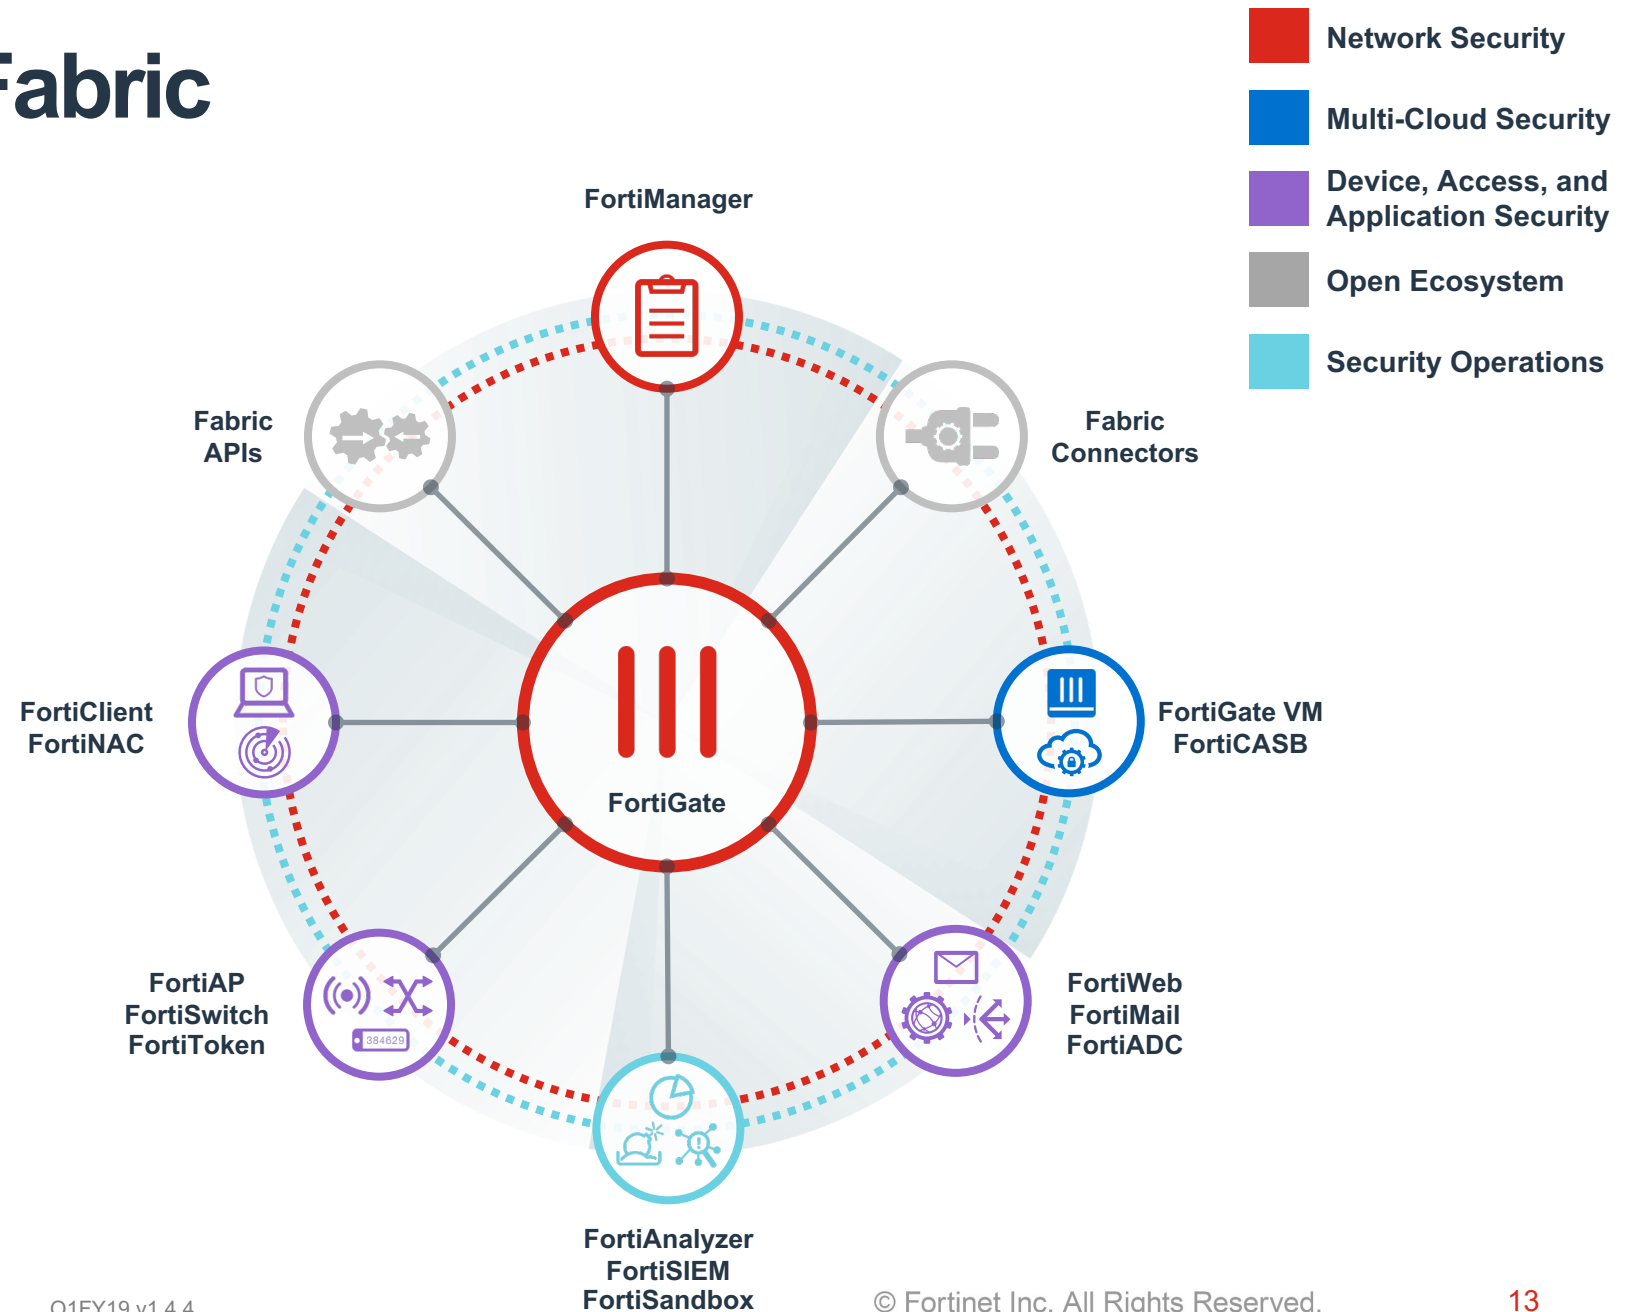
Fabric

Network Security

Multi-Cloud Security

Device, Access, and Application Security

Open Ecosystem

Security Operations

FortiManager

Fabric APIs

Fabric Connectors

FortiClient FortiNAC

FortiGate

FortiGate VM FortiCASB

FortiAP FortiSwitch FortiToken

384629

FortiWeb FortiMail FortiADC

FortiAnalyzer FortiSIEM FortiSandbox

Q1FY19 v1.4.4

© Fortinet Inc. All Rights Reserved.

13